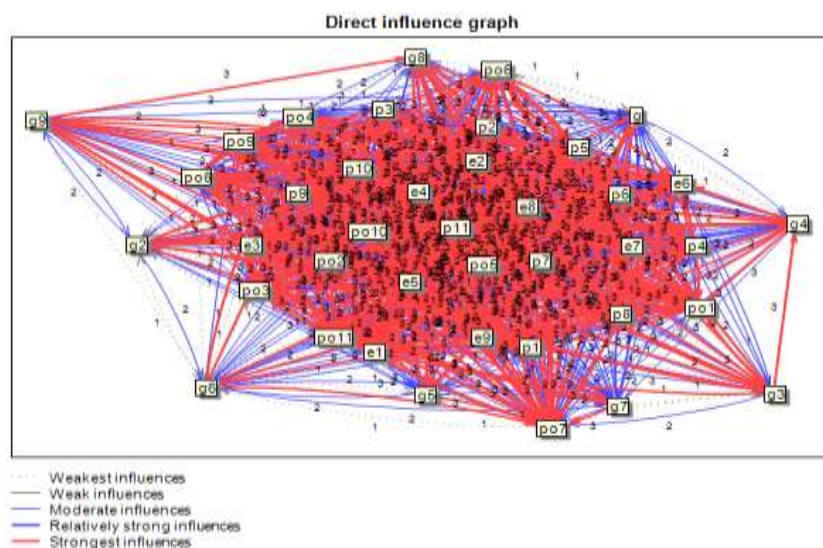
Direct influence graph

g8
po6
g5
po4
p3
g
po5
p2
p5
p10
e2
po8
e6
p9
e4
e8
p6
g4
g2
e3
po10
p11
e7
p4
po2
po6
p7
e5
po3
po1
p8
po11
e9
p1
e1
g6
g5
g7
g3
po7

3
2
1

Weakest influences
Weak influences
Moderate influences
Relatively strong influences
Strongest influences